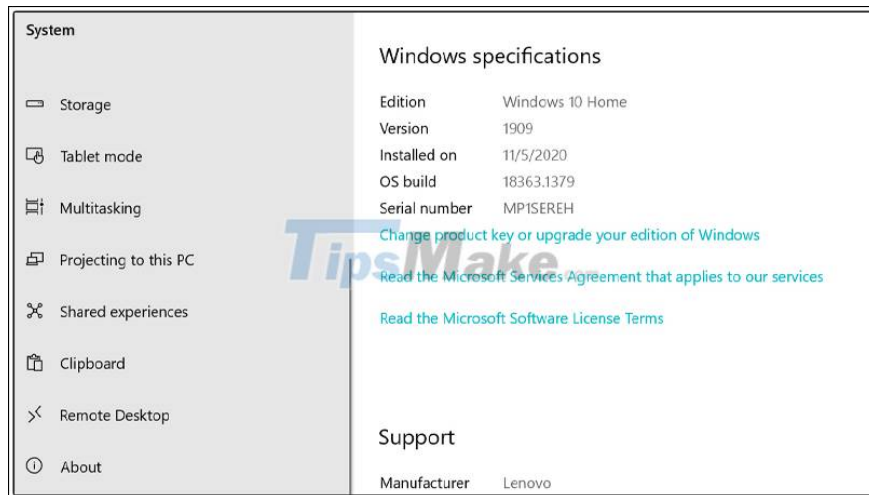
System

Storage

Tablet mode

Multitasking

Projecting to this PC

Shared experiences

Clipboard

Remote Desktop

About

Windows specifications

| | |
|---|---|
| Edition | Windows 10 Home |
| Version | 1909 |
| Installed on | 11/5/2020 |
| OS build | 18363.1379 |
| Serial number | MP1SEREH |

Change product key or upgrade your edition of Windows

Read the Microsoft Services Agreement that applies to our services

Read the Microsoft Software License Terms

TipsMake

Support

Manufacturer Lenovo